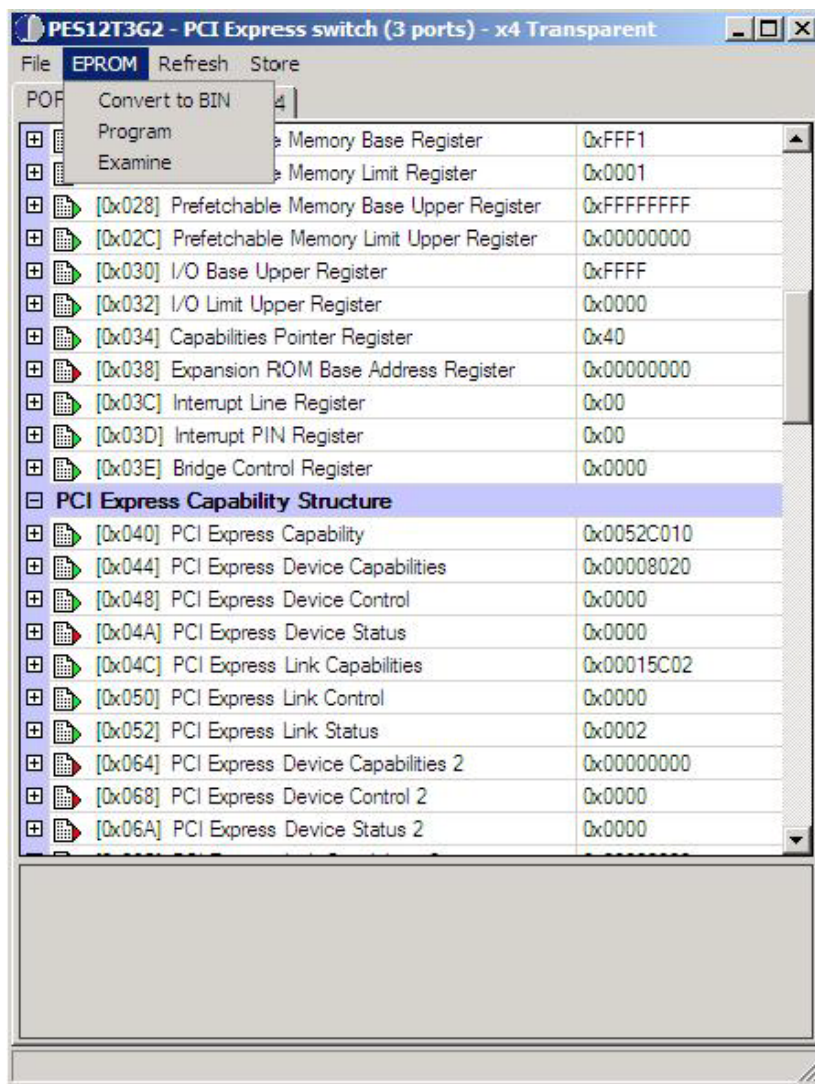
PES12T3G2 - PCI Express switch (3 ports) - x4 Transparent

File EPROM Refresh Store

POF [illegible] 4

Convert to BIN
Program
Examine

| | |
|---|---|
| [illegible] e Memory Base Register | 0xFFF1 |
| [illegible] e Memory Limit Register | 0x0001 |
| [0x028] Prefetchable Memory Base Upper Register | 0xFFFFFFFF |
| [0x02C] Prefetchable Memory Limit Upper Register | 0x00000000 |
| [0x030] I/O Base Upper Register | 0xFFFF |
| [0x032] I/O Limit Upper Register | 0x0000 |
| [0x034] Capabilities Pointer Register | 0x40 |
| [0x038] Expansion ROM Base Address Register | 0x00000000 |
| [0x03C] Interrupt Line Register | 0x00 |
| [0x03D] Interrupt PIN Register | 0x00 |
| [0x03E] Bridge Control Register | 0x0000 |
| PCI Express Capability Structure | |
| [0x040] PCI Express Capability | 0x0052C010 |
| [0x044] PCI Express Device Capabilities | 0x00008020 |
| [0x048] PCI Express Device Control | 0x0000 |
| [0x04A] PCI Express Device Status | 0x0000 |
| [0x04C] PCI Express Link Capabilities | 0x00015C02 |
| [0x050] PCI Express Link Control | 0x0000 |
| [0x052] PCI Express Link Status | 0x0002 |
| [0x064] PCI Express Device Capabilities 2 | 0x00000000 |
| [0x068] PCI Express Device Control 2 | 0x0000 |
| [0x06A] PCI Express Device Status 2 | 0x0000 |
| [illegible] | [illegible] |